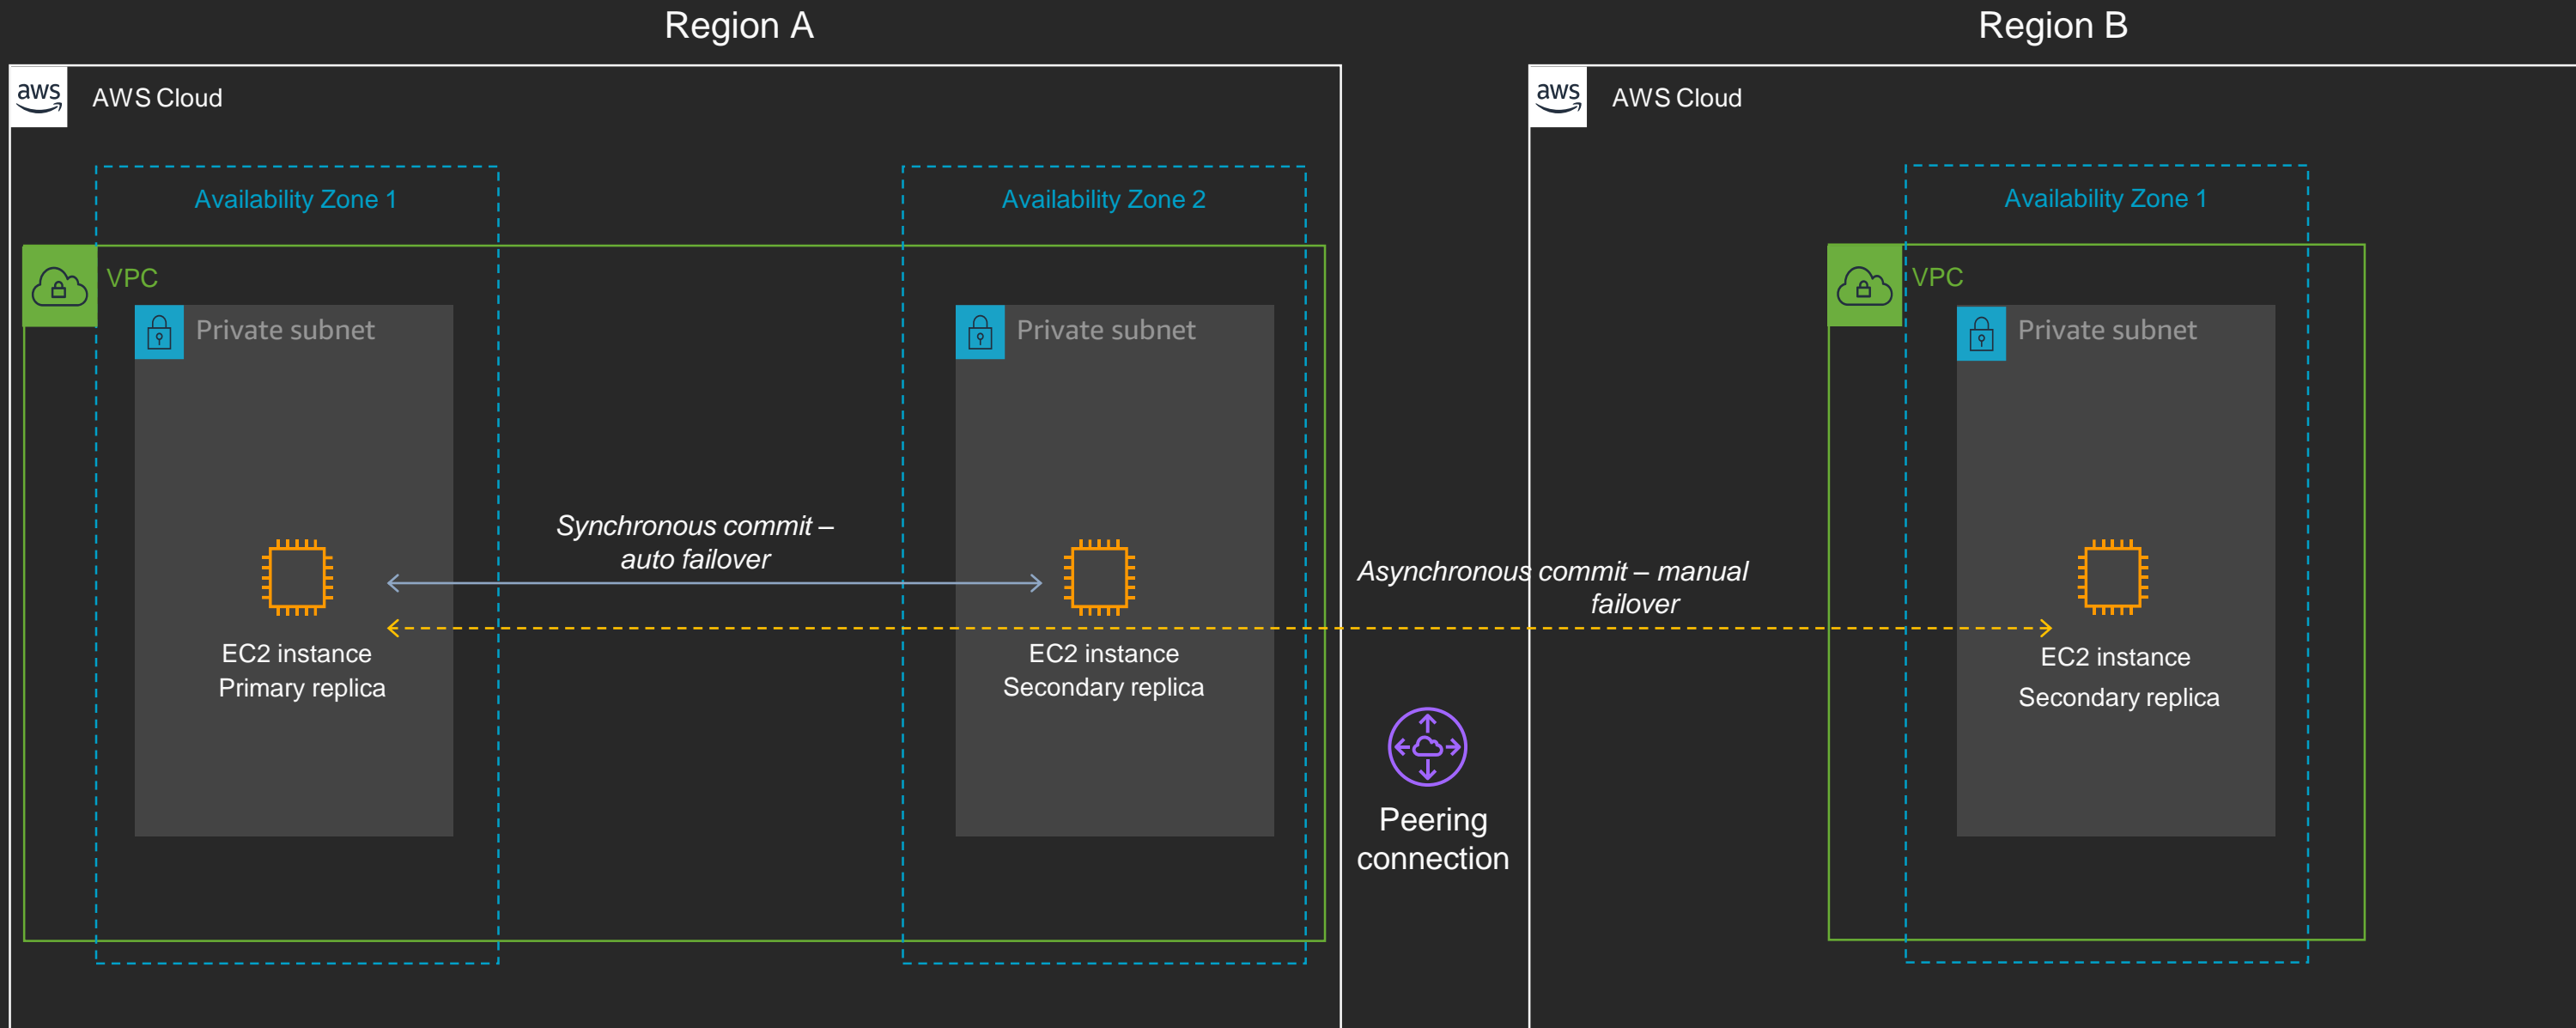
Region A

Region B

aws AWS Cloud

Availability Zone 1

Availability Zone 2

VPC

Private subnet

Private subnet

Synchronous commit – auto failover

EC2 instance Primary replica

EC2 instance Secondary replica

Asynchronous commit – manual failover

Peering connection

aws AWS Cloud

Availability Zone 1

VPC

Private subnet

EC2 instance Secondary replica